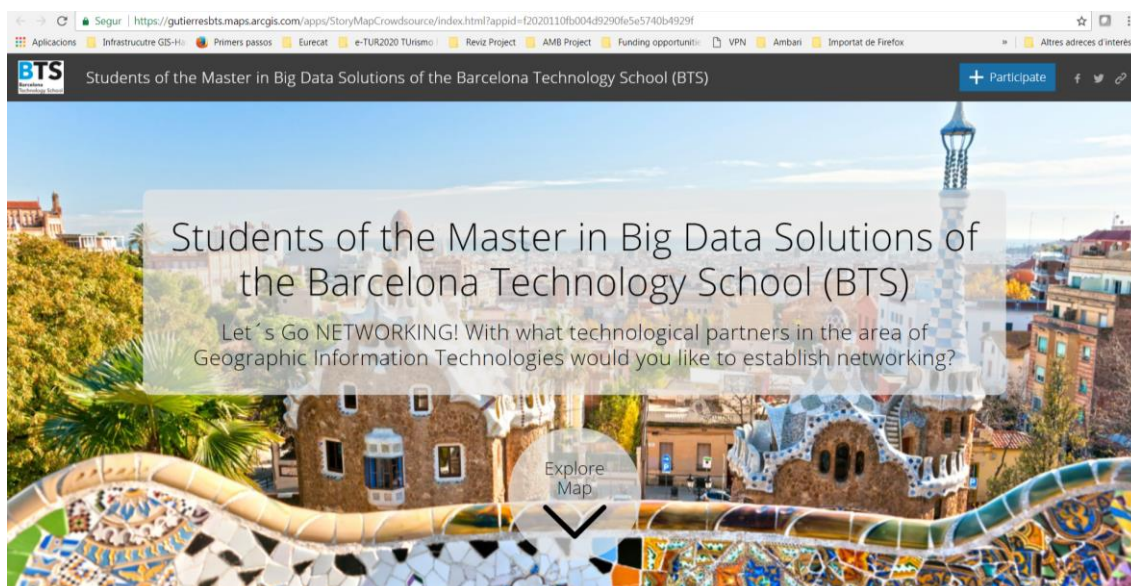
Segur | https://gutierresbts.maps.arcgis.com/apps/StoryMapCrowdsource/index.html?appid=f2020110fb004d9290fe5e5740b4929f

Aplicacions | Infrastrucutre GIS-Ha | Primers passos | Eurecat | e-TUR2020 TUrismo | Reviz Project | AMB Project | Funding opportuniti | VPN | Ambari | Importat de Firefox | » | Altres adreces d'interès

BTS Barcelona Technology School

Students of the Master in Big Data Solutions of the Barcelona Technology School (BTS)

+ Participate

Students of the Master in Big Data Solutions of the Barcelona Technology School (BTS)

Let´s Go NETWORKING! With what technological partners in the area of Geographic Information Technologies would you like to establish networking?

Explore Map